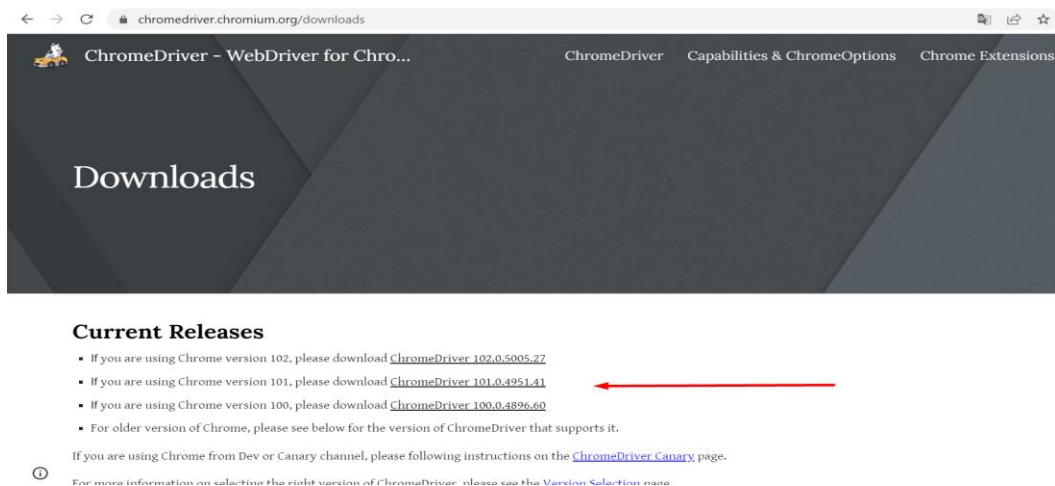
chromedriver.chromium.org/downloads

ChromeDriver - WebDriver for Chro...

ChromeDriver Capabilities & ChromeOptions Chrome Extensions

Downloads

Current Releases

- If you are using Chrome version 102, please download ChromeDriver 102.0.5005.27
- If you are using Chrome version 101, please download ChromeDriver 101.0.4951.41
- If you are using Chrome version 100, please download ChromeDriver 100.0.4896.60
- For older version of Chrome, please see below for the version of ChromeDriver that supports it.

If you are using Chrome from Dev or Canary channel, please following instructions on the ChromeDriver Canary page.

For more information on selecting the right version of ChromeDriver, please see the Version Selection page.